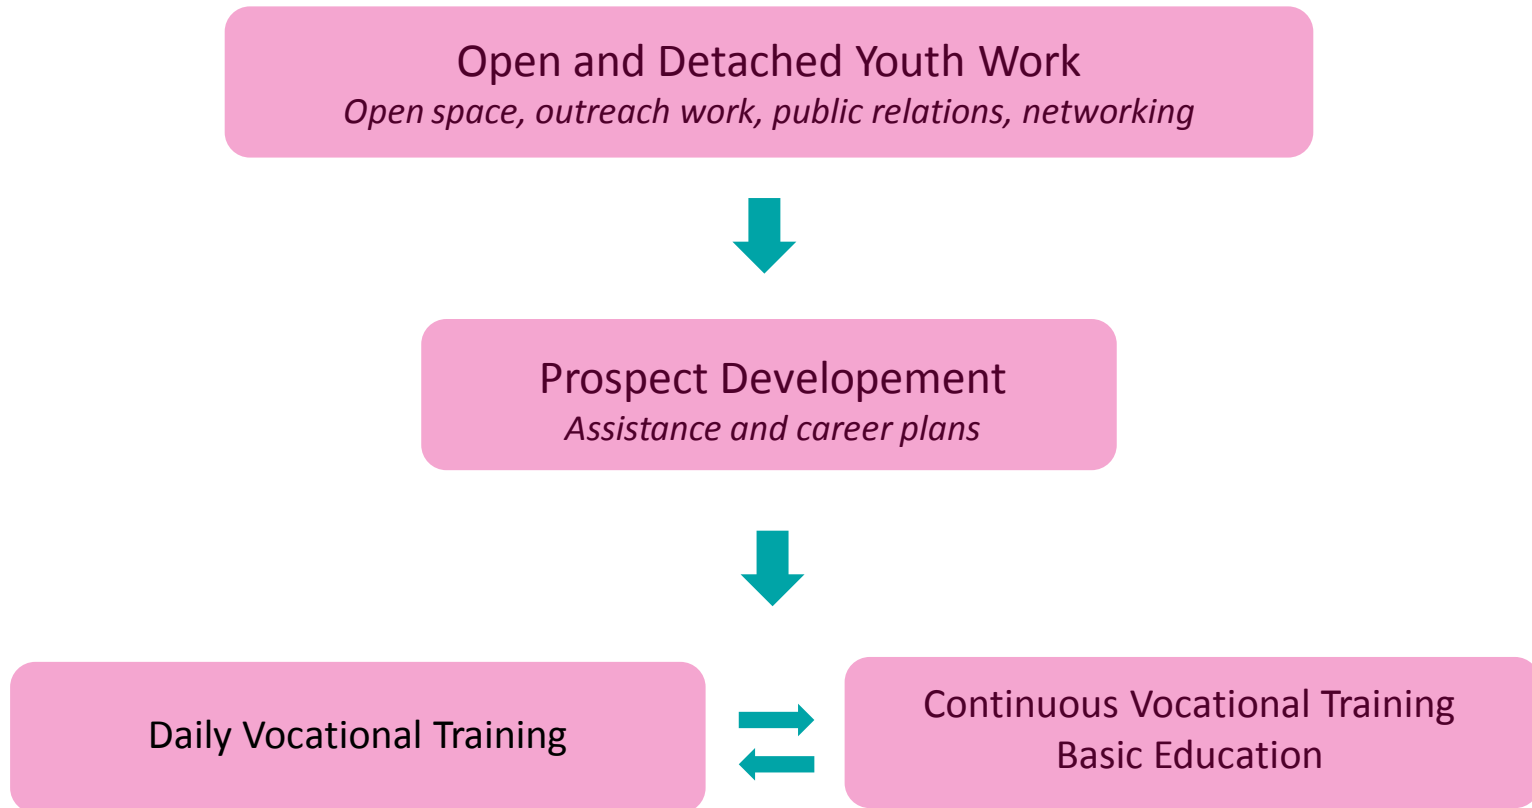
Open and Detached Youth Work
*Open space, outreach work, public relations, networking*

Prospect Developement
*Assistance and career plans*

Daily Vocational Training

Continuous Vocational Training
Basic Education